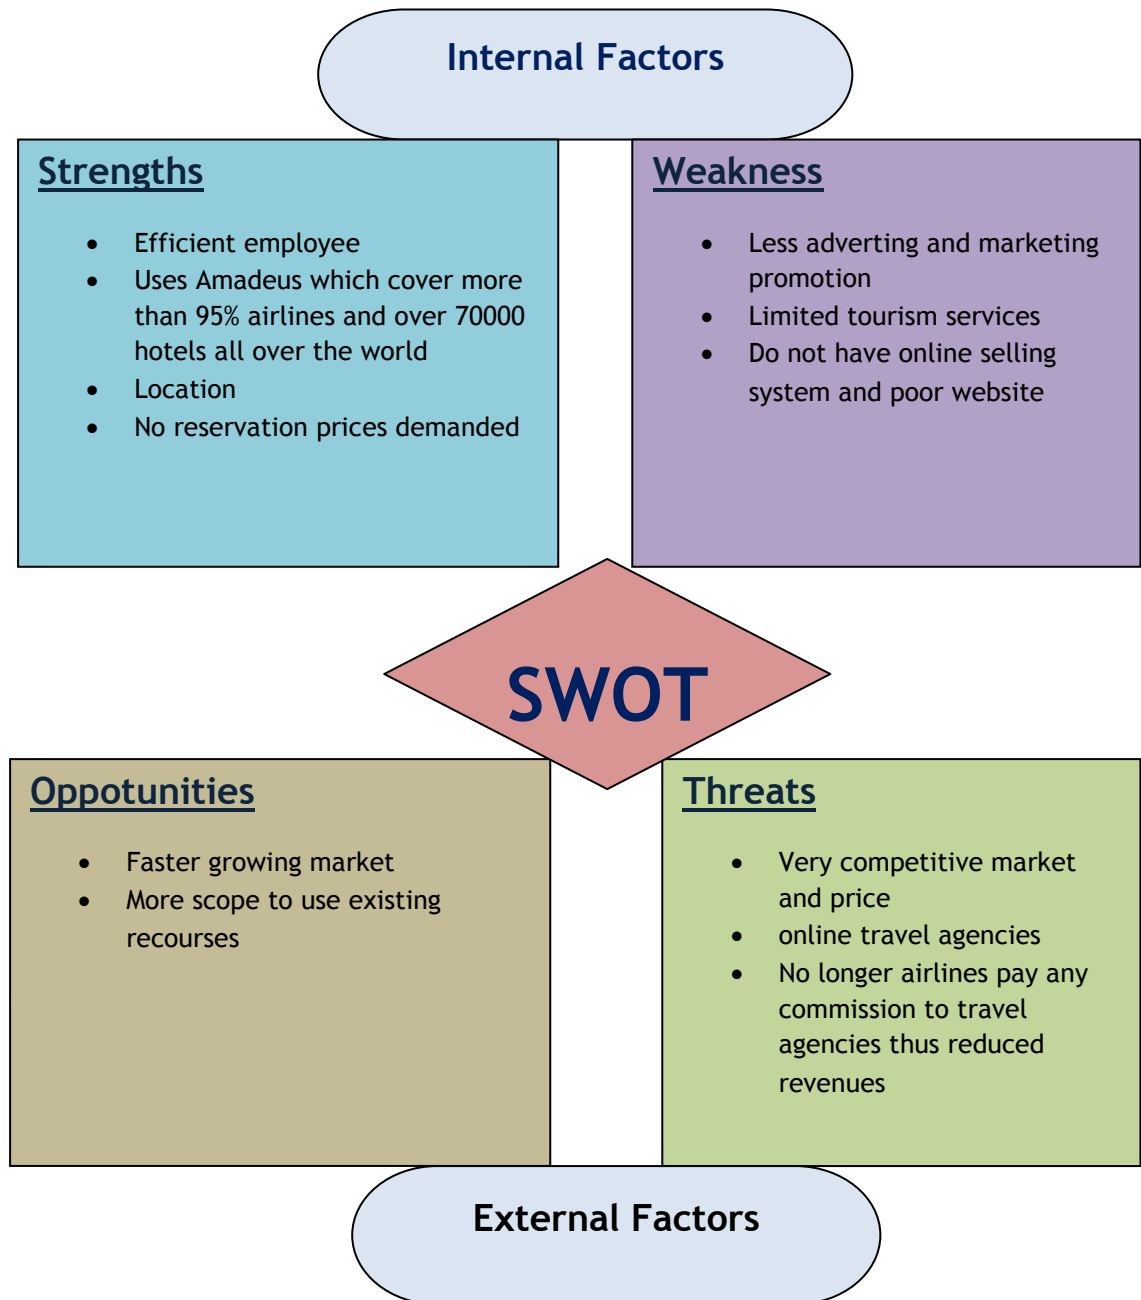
Internal Factors

Strengths

- Efficient employee
- Uses Amadeus which cover more than 95% airlines and over 70000 hotels all over the world
- Location
- No reservation prices demanded

Weakness

- Less adverting and marketing promotion
- Limited tourism services
- Do not have online selling system and poor website

SWOT

Oppotunities

- Faster growing market
- More scope to use existing recourses

Threats

- Very competitive market and price
- online travel agencies
- No longer airlines pay any commission to travel agencies thus reduced revenues

External Factors